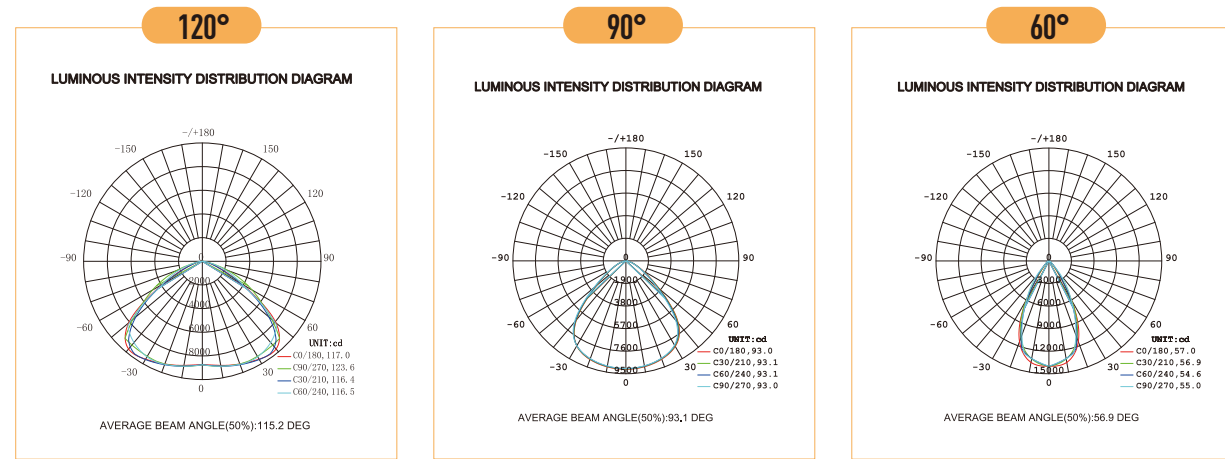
120°

LUMINOUS INTENSITY DISTRIBUTION DIAGRAM

-/+180
-150
150
-120
120
-90
90
-60
60
-30
30
0
0
2000
4000
6000
8000
UNIT:cd
C0/180, 117.0
C90/270, 123.6
C30/210, 116.4
C60/240, 116.5

AVERAGE BEAM ANGLE(50%):115.2 DEG

90°

LUMINOUS INTENSITY DISTRIBUTION DIAGRAM

-/+180
-150
150
-120
120
-90
90
-60
60
-30
30
0
0
1900
3800
5700
7600
9500
UNIT:cd
C0/180,93.0
C30/210,93.1
C60/240,93.1
C90/270,93.0

AVERAGE BEAM ANGLE(50%):93.1 DEG

60°

LUMINOUS INTENSITY DISTRIBUTION DIAGRAM

-/+180
-150
150
-120
120
-90
90
-60
60
-30
30
0
0
3000
6000
9000
12000
15000
UNIT:cd
C0/180,57.0
C30/210,56.9
C60/240,54.6
C90/270,55.0

AVERAGE BEAM ANGLE(50%):56.9 DEG